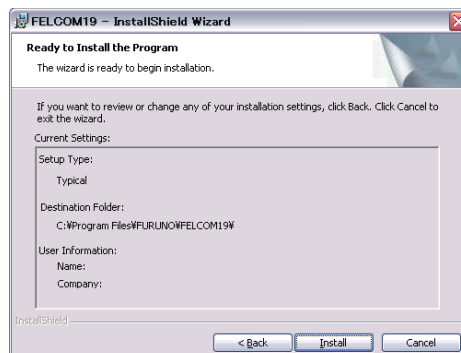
FELCOM19 – InstallShield Wizard

Ready to Install the Program

The wizard is ready to begin installation.

If you want to review or change any of your installation settings, click Back. Click Cancel to exit the wizard.

Current Settings:

Setup Type:

Typical

Destination Folder:

C:¥Program Files¥FURUNO¥FELCOM19¥

User Information:

Name:

Company:

InstallShield

< Back

Install

Cancel